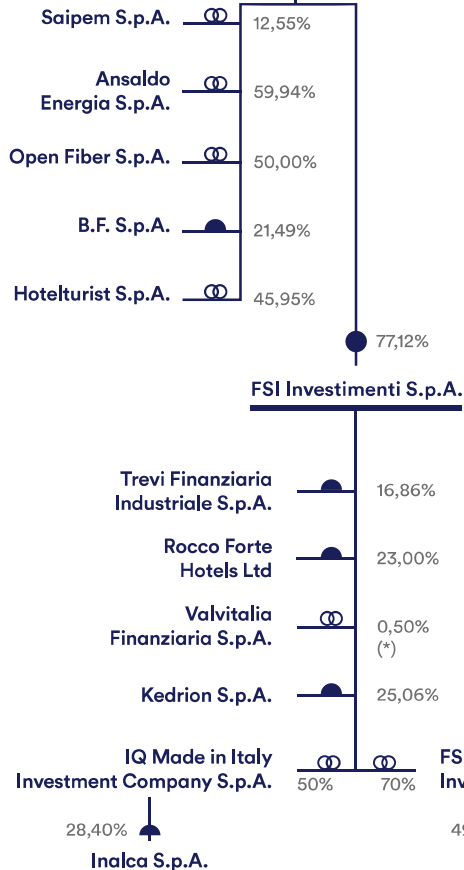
Saipem S.p.A.
12,55%

Ansaldo Energia S.p.A.
59,94%

Open Fiber S.p.A.
50,00%

B.F. S.p.A.
21,49%

Hotelturist S.p.A.
45,95%

77,12%

FSI Investimenti S.p.A.

Trevi Finanziaria Industriale S.p.A.
16,86%

Rocco Forte Hotels Ltd
23,00%

Valvitalia Finanziaria S.p.A.
0,50%
(*)

Kedrion S.p.A.
25,06%

IQ Made in Italy Investment Company S.p.A.
50%
70%
FS
Inv

28,40%
Inalca S.p.A.

49